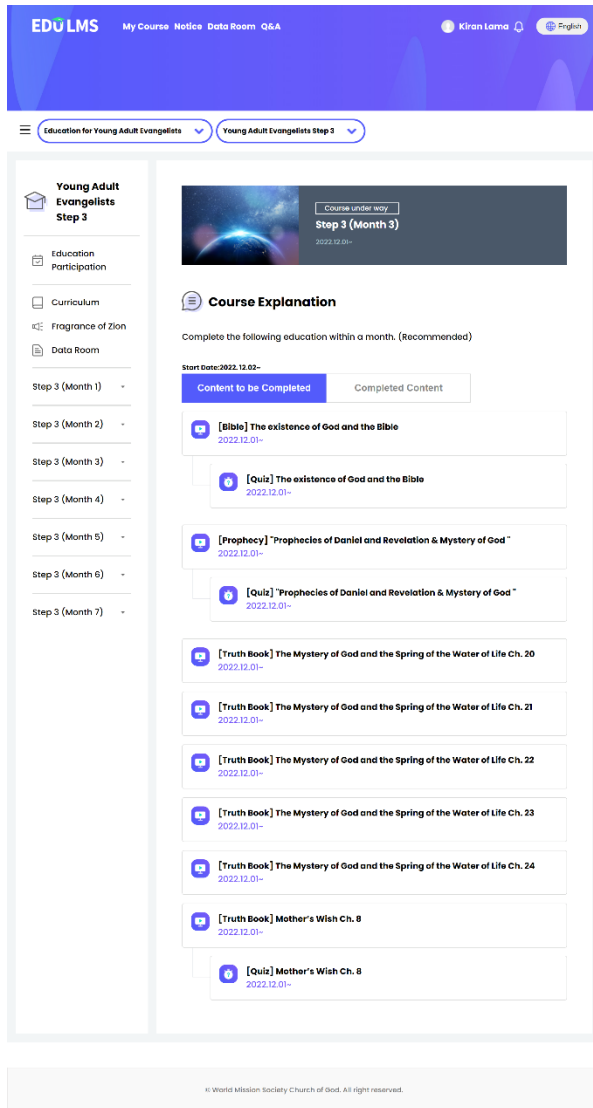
EDU LMS My Course Notice Data Room Q&A

Kiran Lama English

Education for Young Adult Evangelists
Young Adult Evangelists Step 3

Young Adult Evangelists Step 3

Education Participation

Curriculum

Fragrance of Zion

Data Room

Step 3 (Month 1)

Step 3 (Month 2)

Step 3 (Month 3)

Step 3 (Month 4)

Step 3 (Month 5)

Step 3 (Month 6)

Step 3 (Month 7)

Course under way
Step 3 (Month 3)
2022.12.01~

Course Explanation

Complete the following education within a month. (Recommended)

Start Date:2022. 12.02~

Content to be Completed
Completed Content

[Bible] The existence of God and the Bible
2022.12.01~

[Quiz] The existence of God and the Bible
2022.12.01~

[Prophecy] "Prophecies of Daniel and Revelation & Mystery of God "
2022.12.01~

[Quiz] "Prophecies of Daniel and Revelation & Mystery of God "
2022.12.01~

[Truth Book] The Mystery of God and the Spring of the Water of Life Ch. 20
2022.12.01~

[Truth Book] The Mystery of God and the Spring of the Water of Life Ch. 21
2022.12.01~

[Truth Book] The Mystery of God and the Spring of the Water of Life Ch. 22
2022.12.01~

[Truth Book] The Mystery of God and the Spring of the Water of Life Ch. 23
2022.12.01~

[Truth Book] The Mystery of God and the Spring of the Water of Life Ch. 24
2022.12.01~

[Truth Book] Mother's Wish Ch. 8
2022.12.01~

[Quiz] Mother's Wish Ch. 8
2022.12.01~

© World Mission Society Church of God. All right reserved.